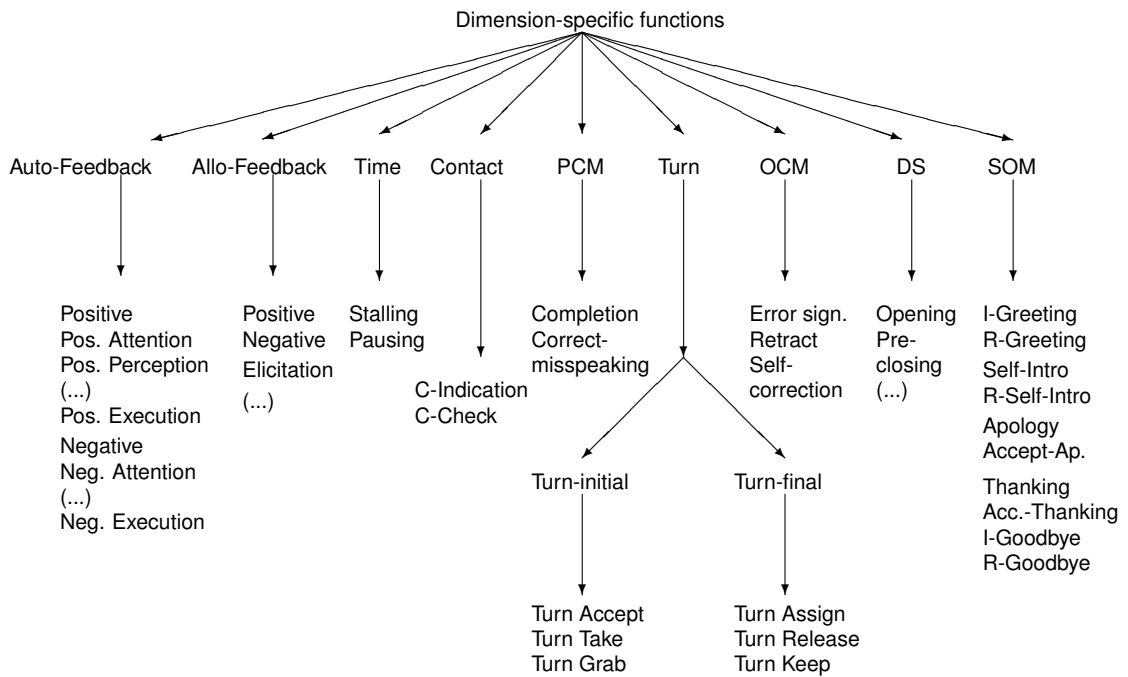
Dimension-specific functions

Auto-Feedback

Positive
Pos. Attention
Pos. Perception
(...)
Pos. Execution
Negative
Neg. Attention
(...)
Neg. Execution

Allo-Feedback

Positive
Negative
Elicitation
(...)

Time

Stalling
Pausing

Contact

C-Indication
C-Check

PCM

Completion
Correct-misspeaking

Turn

Turn-initial

Turn Accept
Turn Take
Turn Grab

Turn-final

Turn Assign
Turn Release
Turn Keep

OCM

Error sign.
Retract
Self-correction

DS

Opening
Pre-closing
(...)

SOM

I-Greeting
R-Greeting
Self-Intro
R-Self-Intro
Apology
Accept-Ap.
Thanking
Acc.-Thanking
I-Goodbye
R-Goodbye